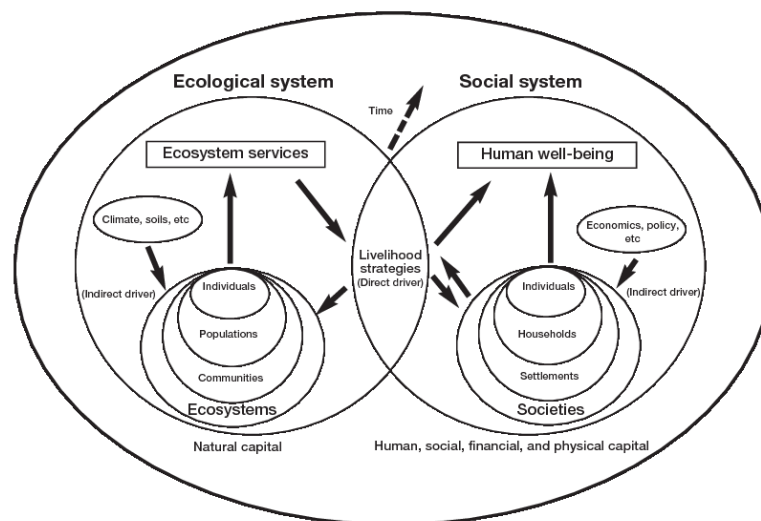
Ecological system

Social system

Time

Ecosystem services

Human well-being

Climate, soils, etc

Economics, policy, etc

Livelihood strategies (Direct driver)

(Indirect driver)

(Indirect driver)

Individuals

Populations

Communities

Ecosystems

Individuals

Households

Settlements

Societies

Natural capital

Human, social, financial, and physical capital